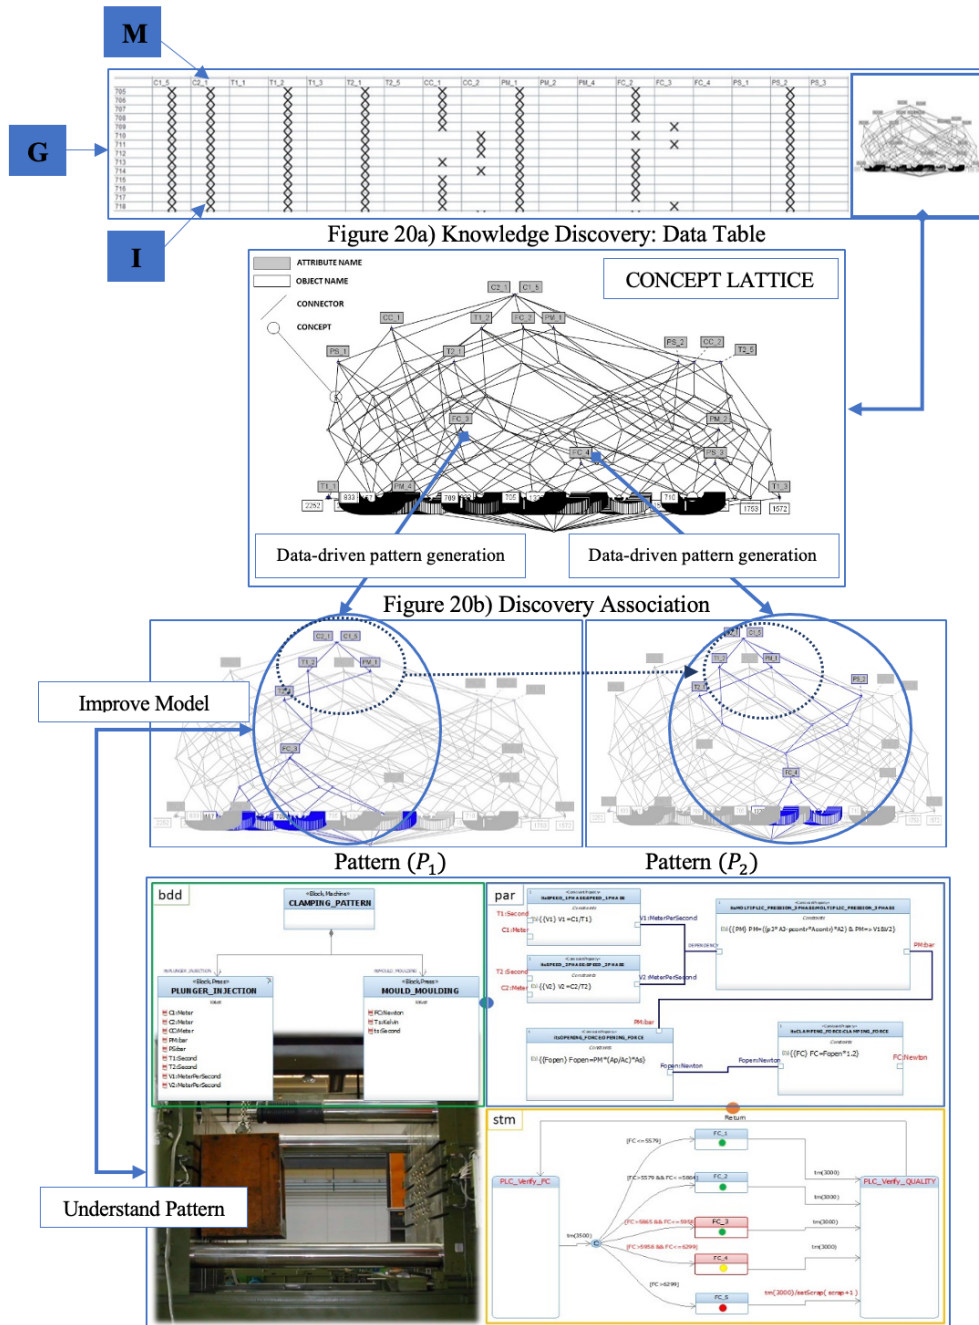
M

G

I

| | C1_5 | C2_1 | T1_1 | T1_2 | T1_3 | T2_1 | T2_5 | CC_1 | CC_2 | PM_1 | PM_2 | PM_4 | FC_2 | FC_3 | FC_4 | PS_1 | PS_2 | PS_3 |
|---|---|---|---|---|---|---|---|---|---|---|---|---|---|---|---|---|---|---|
| 705 | | | | | | | | | | | | | | | | | | |
| 706 | | | | | | | | | | | | | | | | | | |
| 707 | | | | | | | | | | | | | | | | | | |
| 708 | | | | | | | | | | | | | | | | | | |
| 709 | | | | | | | | | | | | | | | | | | |
| 710 | | | | | | | | | | | | | | | | | | |
| 711 | | | | | | | | | | | | | | | | | | |
| 712 | | | | | | | | | | | | | | | | | | |
| 713 | | | | | | | | | | | | | | | | | | |
| 714 | | | | | | | | | | | | | | | | | | |
| 715 | | | | | | | | | | | | | | | | | | |
| 716 | | | | | | | | | | | | | | | | | | |
| 717 | | | | | | | | | | | | | | | | | | |
| 718 | | | | | | | | | | | | | | | | | | |

Figure 20a) Knowledge Discovery: Data Table

ATTRIBUTE NAME
OBJECT NAME
CONNECTOR
CONCEPT

CONCEPT LATTICE

C2_1 C1_5 CC_1 T1_2 FC_2 PM_1 PS_1 T2_1 PS_2 CC_2 T2_5 FC_3 PM_2 FC_4 PS_3 T1_1 PM_4 T1_3 2252 833 709 705 710 1753 1572

Data-driven pattern generation

Data-driven pattern generation

Figure 20b) Discovery Association

Improve Model

C2_1 C1_5 T1_2 PM_1 FC_3

C2_1 C1_5 T1_2 PM_1 PS_3 FC_4

Pattern $(P_1)$

Pattern $(P_2)$

bdd

«Block,Machine»
CLAMPING_PATTERN

«Block,Press»
PLUNGER_INJECTION

C1:Meter
C2:Meter
CC:Meter
PM:bar
PS:bar
T1:Second
T2:Second
V1:MeterPerSecond
V2:MeterPerSecond

«Block,Press»
MOULD_MOULDING

FC:Newton
Ts:Kelvin
tc:Second

par

T1:Second
C1:Meter
{{V1} V1=C1/T1}
V1:MeterPerSecond
{{PM} PM=(p3*A3-pcontr*Acontr)*A2) & PM=>V1&V2}
PM:bar
T2:Second
C2:Meter
{{V2} V2=C2/T2}
V2:MeterPerSecond
{{Fopen} Fopen=PM*(Ap/Ac)*As}
Fopen:Newton
{{FC} FC=Fopen*1.2}
FC:Newton

stm

Return
[FC<=5579]
FC_1
[FC>5579 && FC<=5864]
FC_2
[FC>5865 && FC<=5957]
FC_3
[FC>5958 && FC<=6299]
FC_4
[FC>6299]
FC_5
PLC_Verify_FC
PLC_Verify_QUALITY
tm(3500)
tm(3000)
tm(3000)/setScrap( scrap+1 )

Understand Pattern